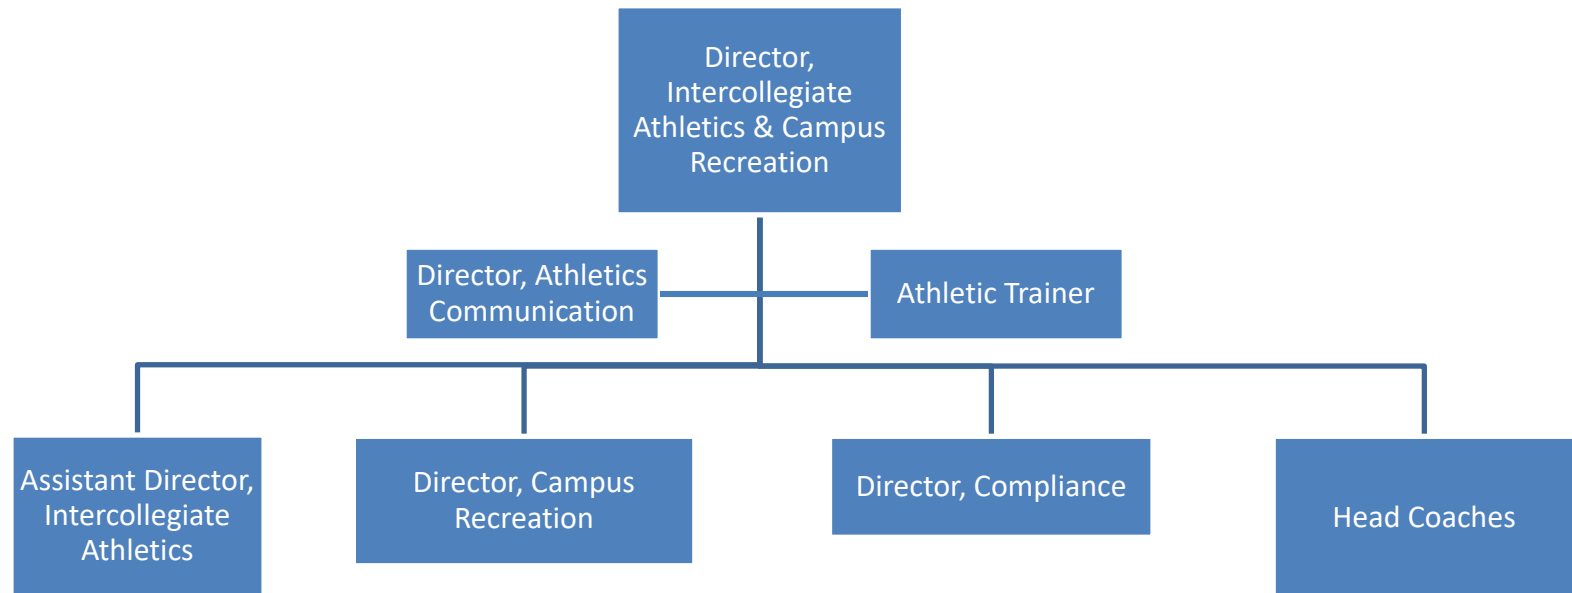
Director, Intercollegiate Athletics & Campus Recreation

Director, Athletics Communication

Athletic Trainer

Assistant Director, Intercollegiate Athletics

Director, Campus Recreation

Director, Compliance

Head Coaches